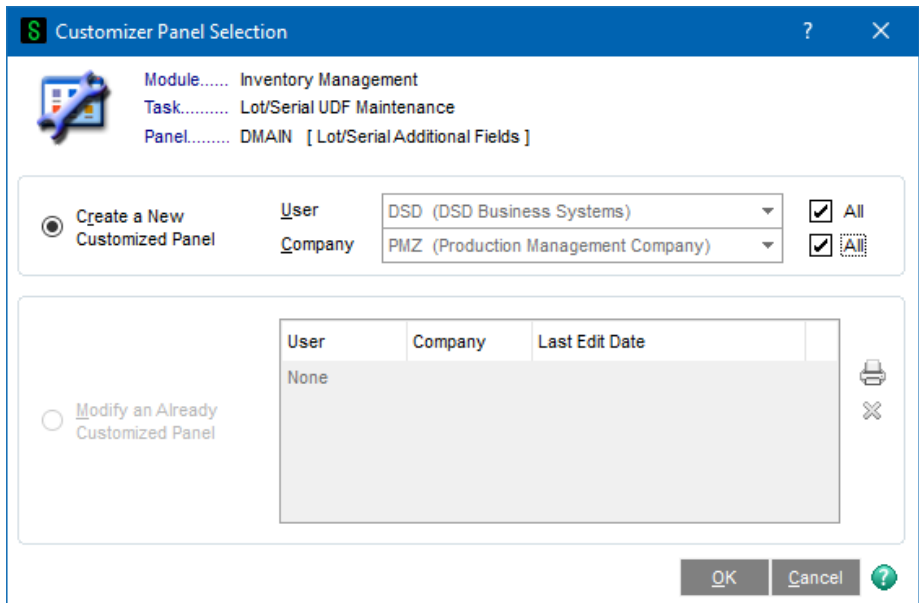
Customizer Panel Selection

?

Module...... Inventory Management
Task......... Lot/Serial UDF Maintenance
Panel......... DMAIN [ Lot/Serial Additional Fields ]

Create a New Customized Panel

User DSD (DSD Business Systems) All
Company PMZ (Production Management Company) All

Modify an Already Customized Panel

| User | Company | Last Edit Date |
|---|---|---|
| None | | |

OK Cancel